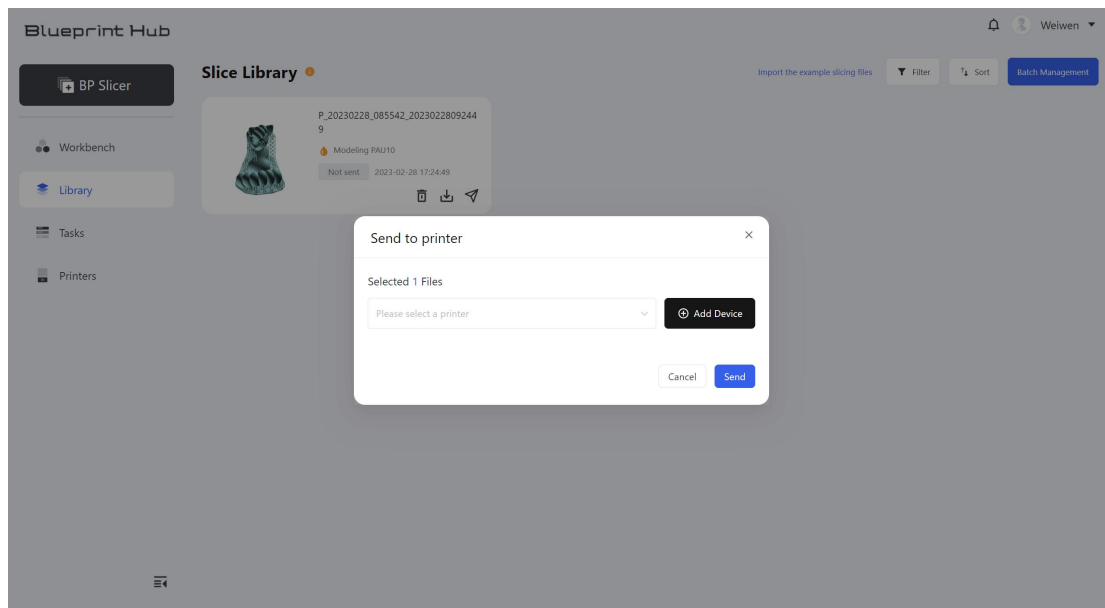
Blueprint Hub

Weiwen

BP Slicer

Workbench

Library

Tasks

Printers

Slice Library

Import the example slicing files

Filter

Sort

Batch Management

P_20230228_085542_20230228092449

Modeling PAU10

Not sent 2023-02-28 17:24:49

Send to printer

×

Selected 1 Files

Please select a printer

Add Device

Cancel

Send